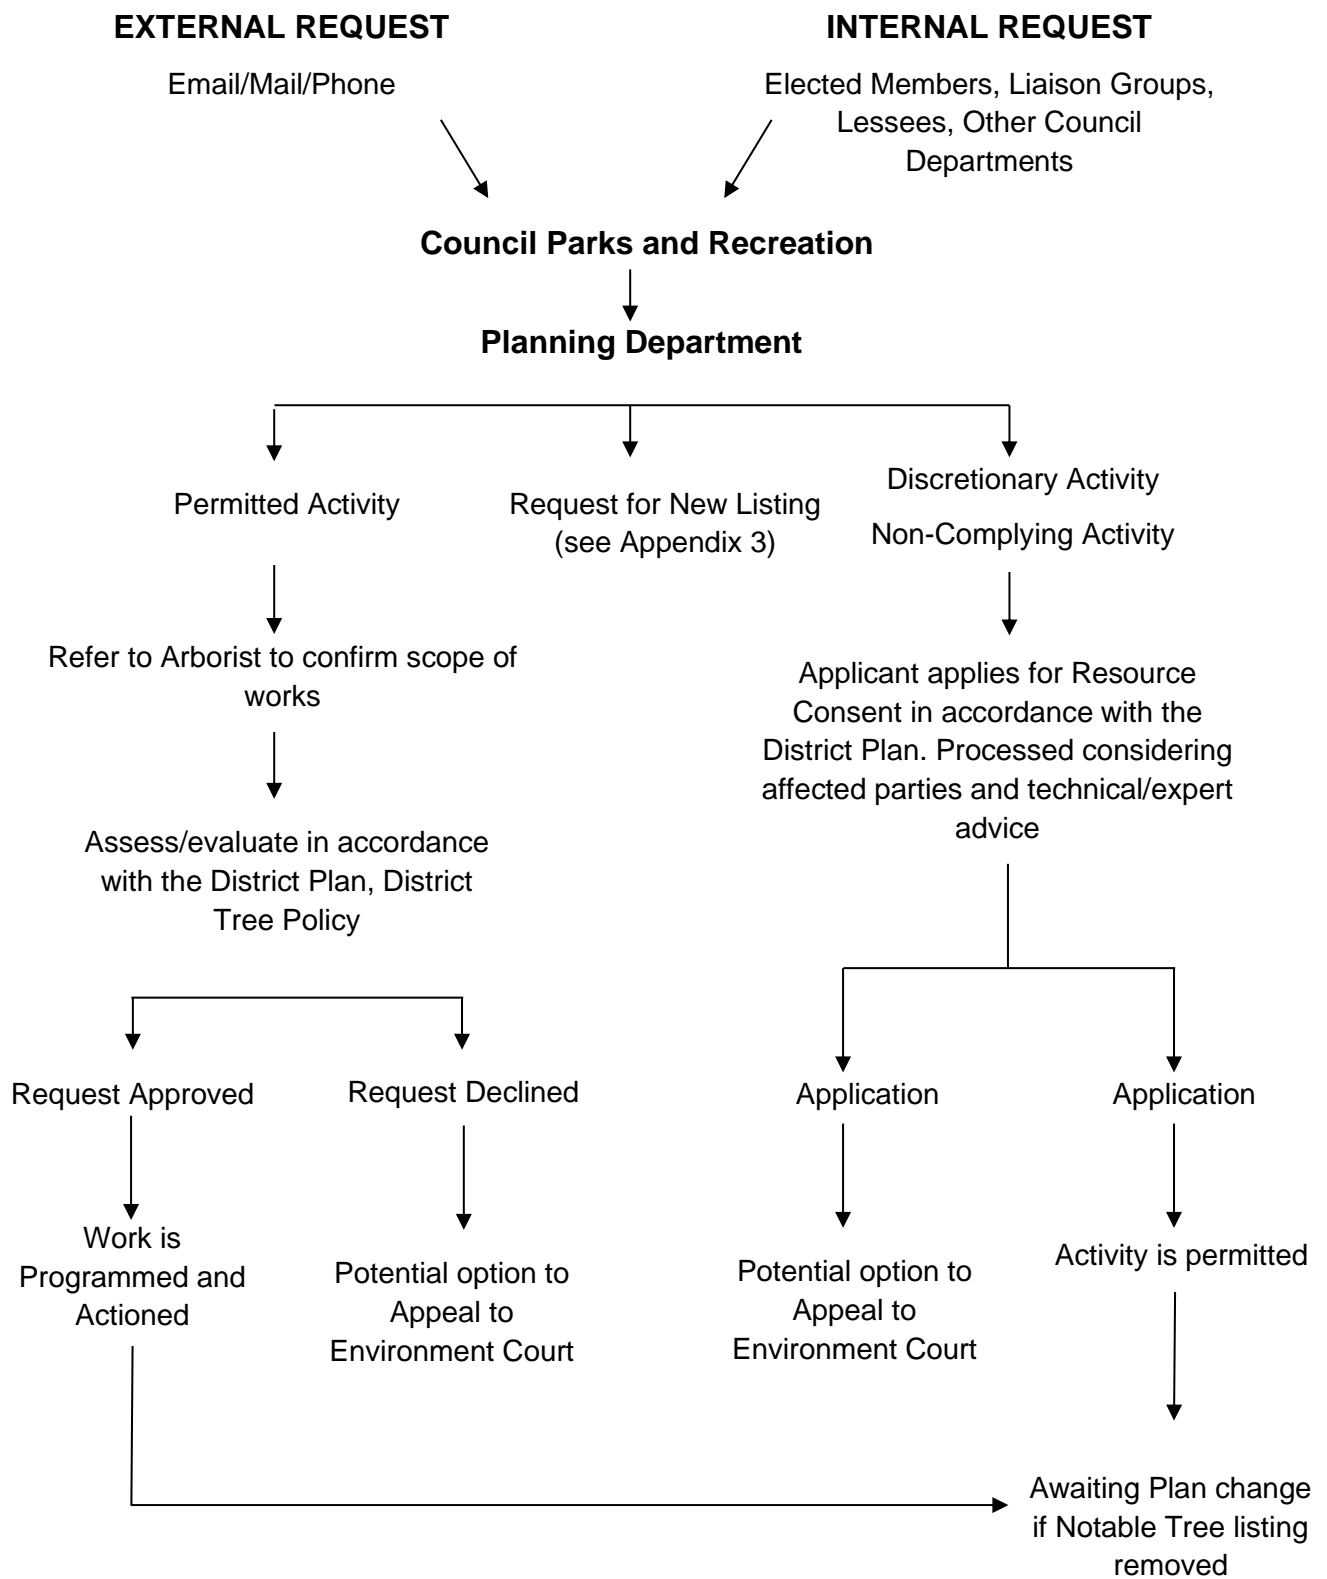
**EXTERNAL REQUEST**

Email/Mail/Phone

**INTERNAL REQUEST**

Elected Members, Liaison Groups, Lessees, Other Council Departments

**Council Parks and Recreation**

**Planning Department**

Permitted Activity

Request for New Listing (see Appendix 3)

Discretionary Activity

Non-Complying Activity

Refer to Arborist to confirm scope of works

Assess/evaluate in accordance with the District Plan, District Tree Policy

Request Approved

Request Declined

Work is Programmed and Actioned

Potential option to Appeal to Environment Court

Applicant applies for Resource Consent in accordance with the District Plan. Processed considering affected parties and technical/expert advice

Application

Application

Potential option to Appeal to Environment Court

Activity is permitted

Awaiting Plan change if Notable Tree listing removed